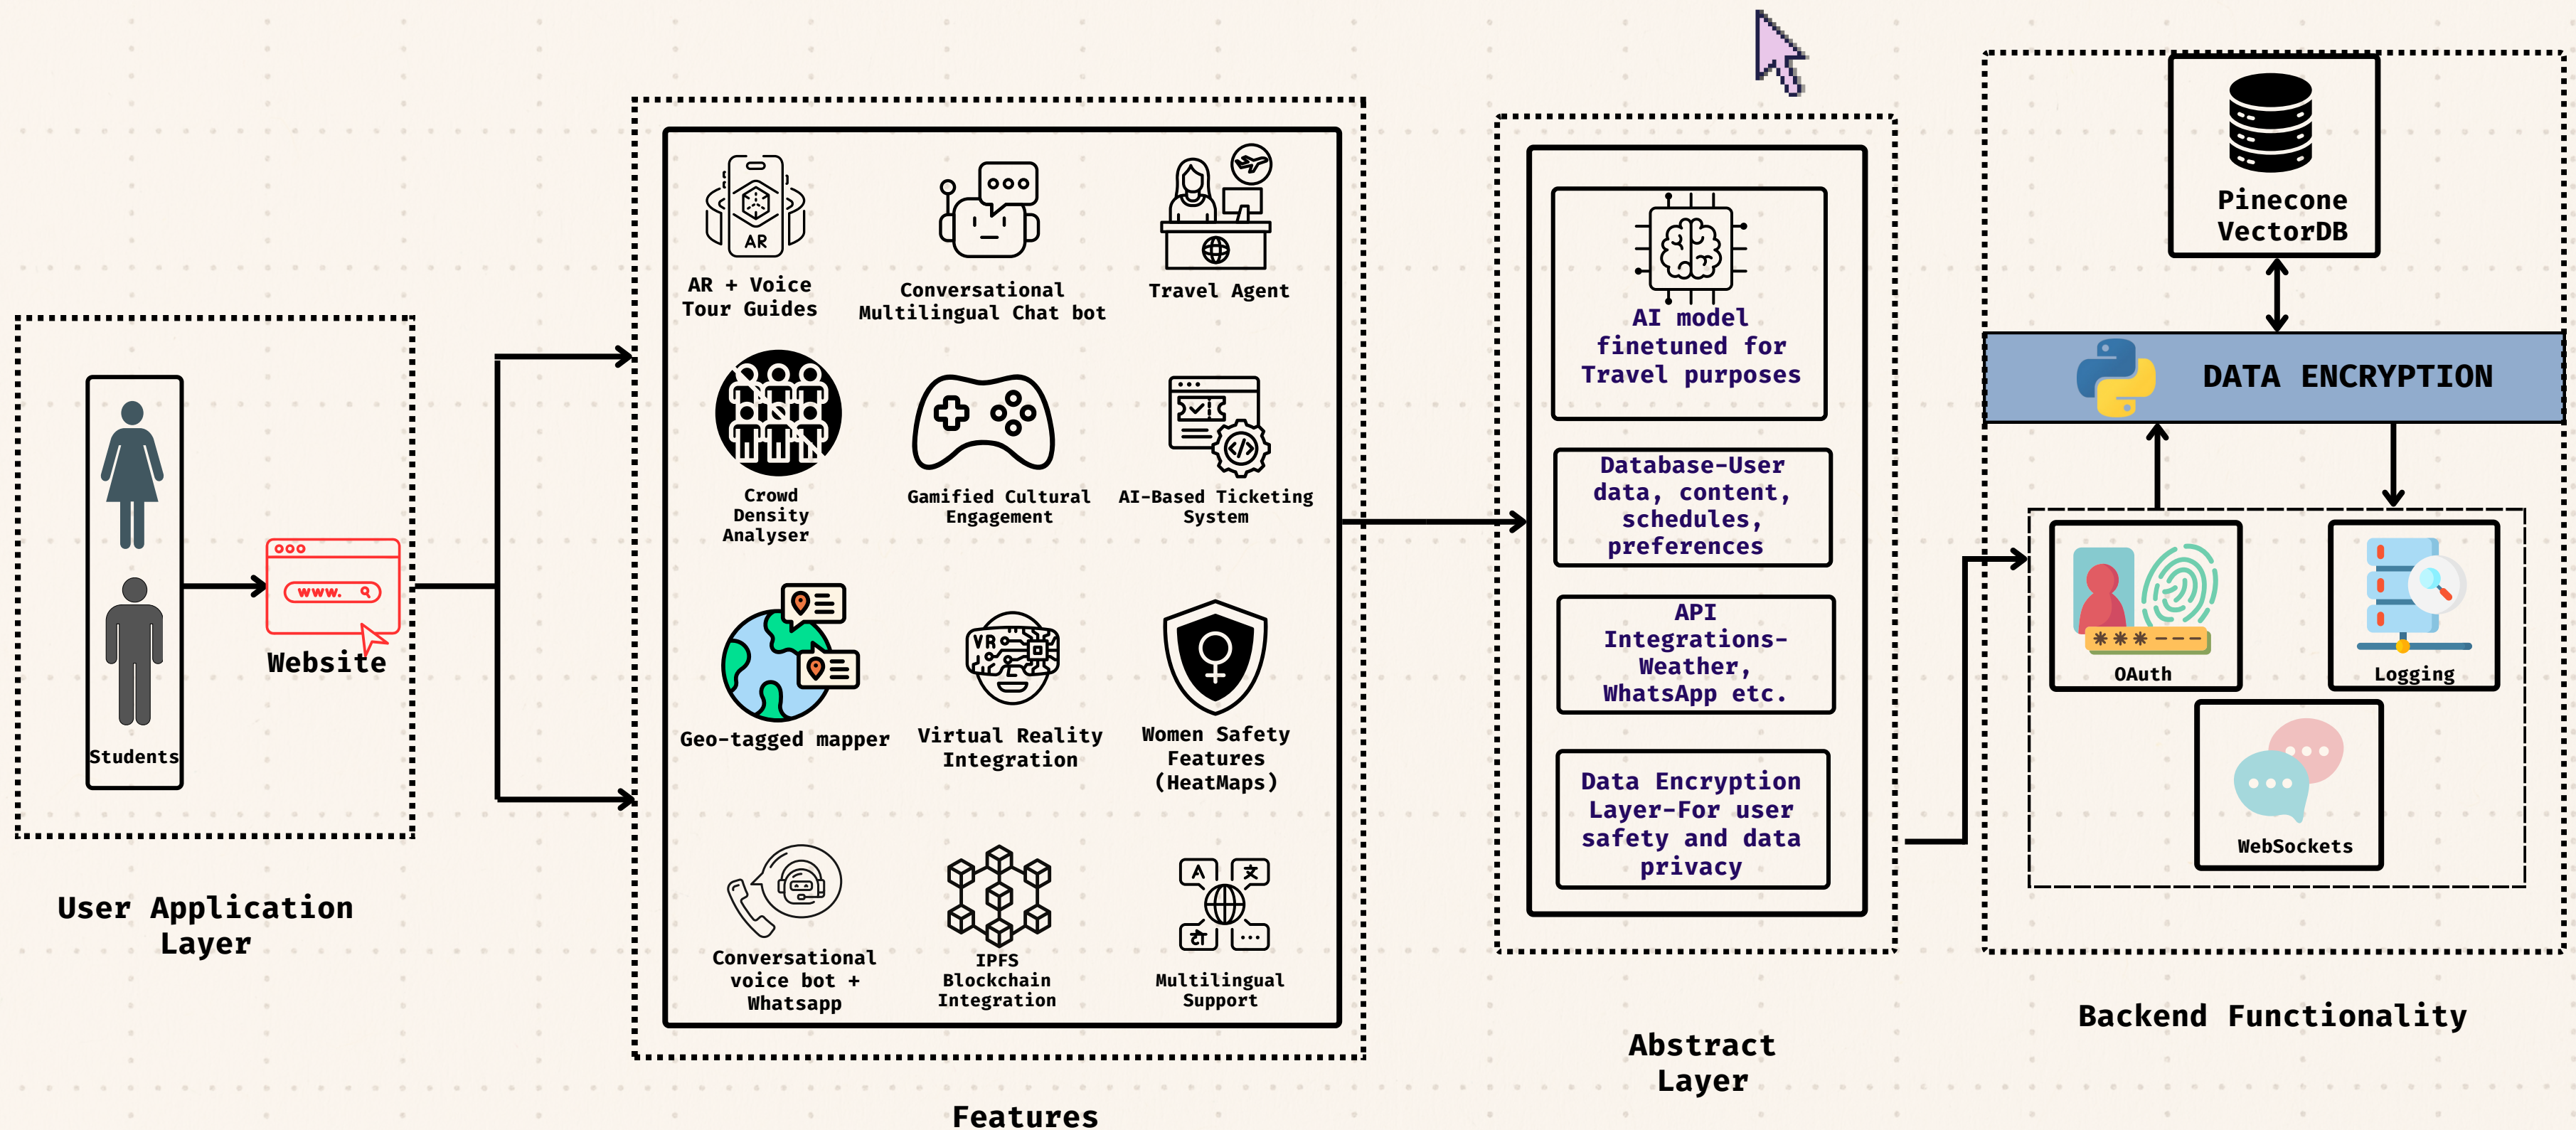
Students

www.

Website

User Application Layer

AR

AR + Voice Tour Guides

Conversational Multilingual Chat bot

Travel Agent

Crowd Density Analyser

Gamified Cultural Engagement

AI-Based Ticketing System

Geo-tagged mapper

VR

Virtual Reality Integration

Women Safety Features (HeatMaps)

Conversational voice bot + Whatsapp

IPFS Blockchain Integration

A 文

Multilingual Support

Features

AI model finetuned for Travel purposes

Database-User data, content, schedules, preferences

API Integrations-Weather, WhatsApp etc.

Data Encryption Layer-For user safety and data privacy

Abstract Layer

Pinecone VectorDB

DATA ENCRYPTION

OAuth

Logging

WebSockets

Backend Functionality